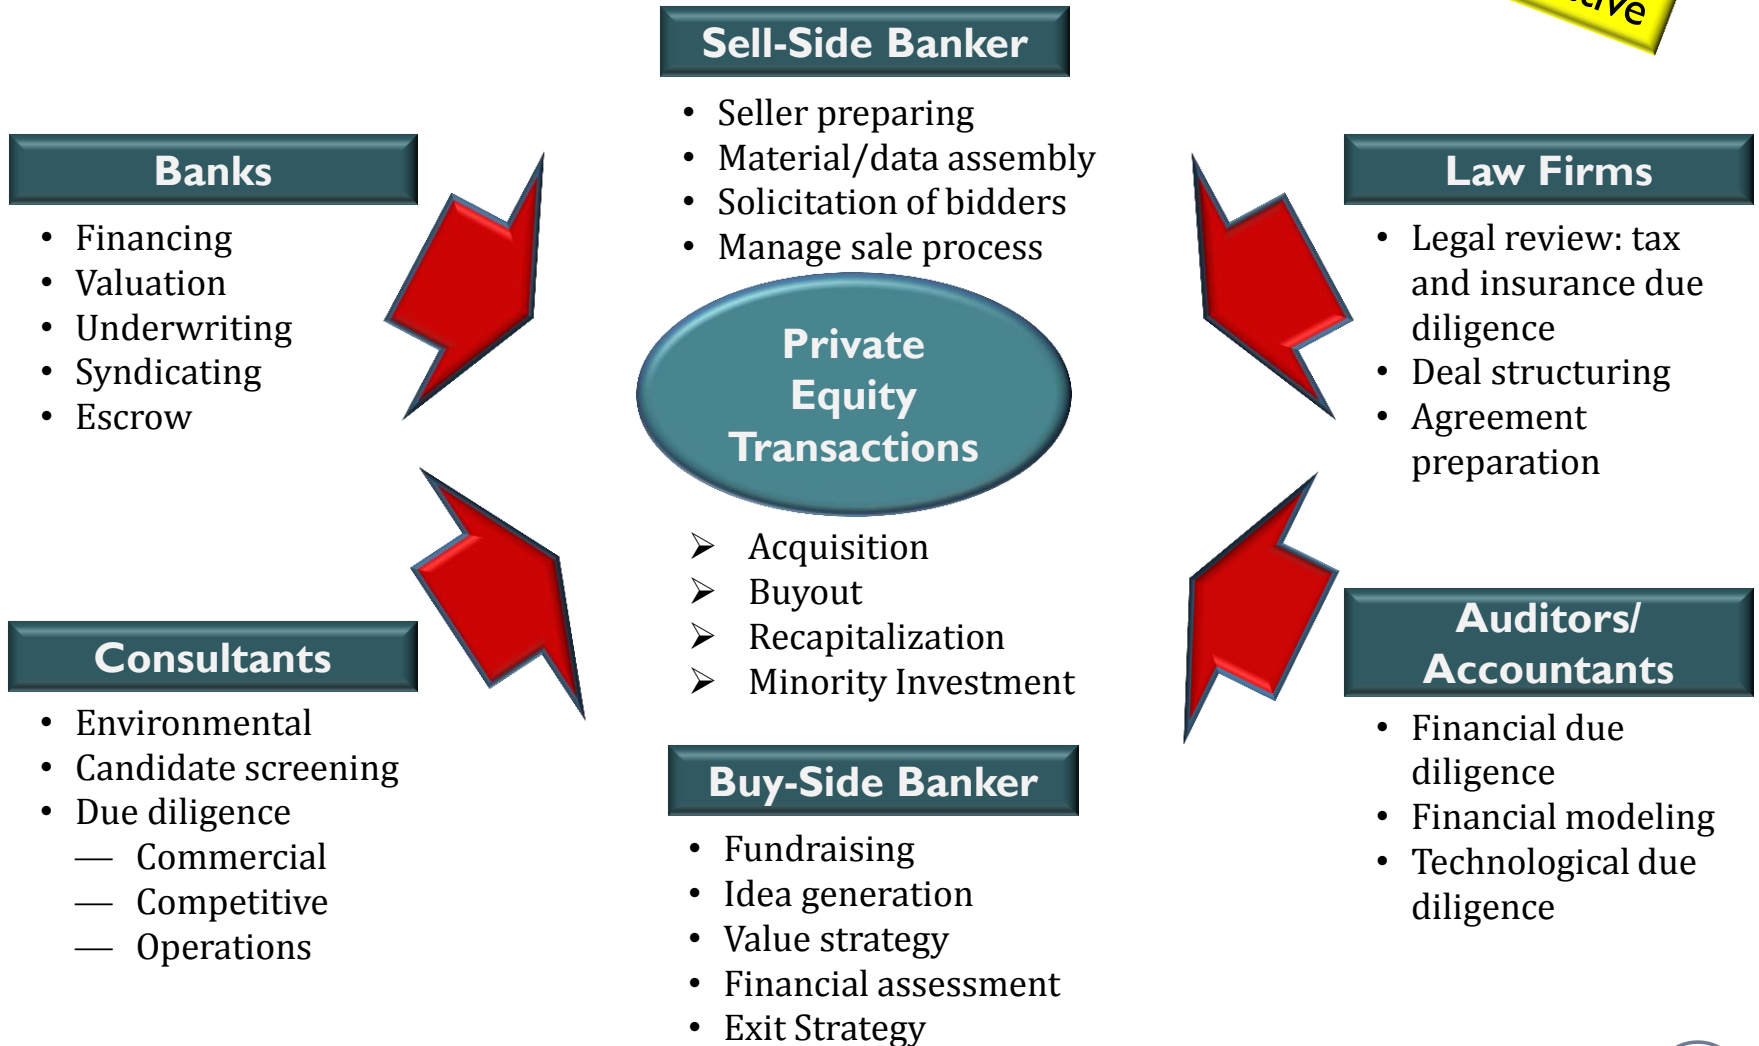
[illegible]tive

Sell-Side Banker
- Seller preparing
- Material/data assembly
- Solicitation of bidders
- Manage sale process

Banks
- Financing
- Valuation
- Underwriting
- Syndicating
- Escrow

Law Firms
- Legal review: tax and insurance due diligence
- Deal structuring
- Agreement preparation

Private Equity Transactions

- Acquisition
- Buyout
- Recapitalization
- Minority Investment

Consultants
- Environmental
- Candidate screening
- Due diligence
  — Commercial
  — Competitive
  — Operations

Auditors/ Accountants
- Financial due diligence
- Financial modeling
- Technological due diligence

Buy-Side Banker
- Fundraising
- Idea generation
- Value strategy
- Financial assessment
- Exit Strategy